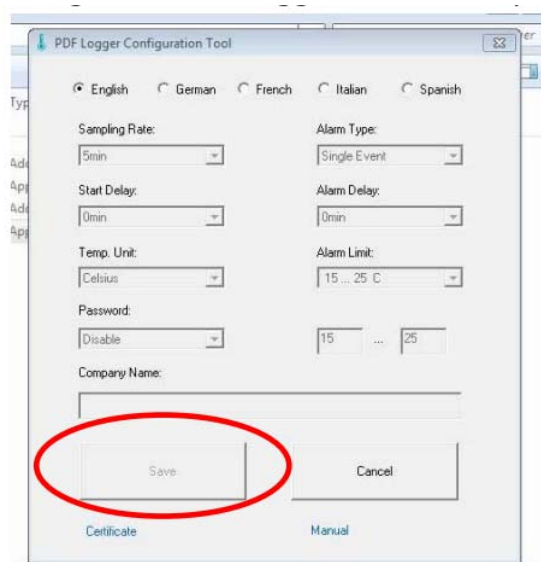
PDF Logger Configuration Tool

English German French Italian Spanish

Sampling Rate:
5min

Alarm Type:
Single Event

Start Delay:
0min

Alarm Delay:
0min

Temp. Unit:
Celsius

Alarm Limit:
15 ... 25 C

Password:
Disable

15 ... 25

Company Name:

Save

Cancel

Certificate

Manual

Typ
Ado
App
Ado
App
ter